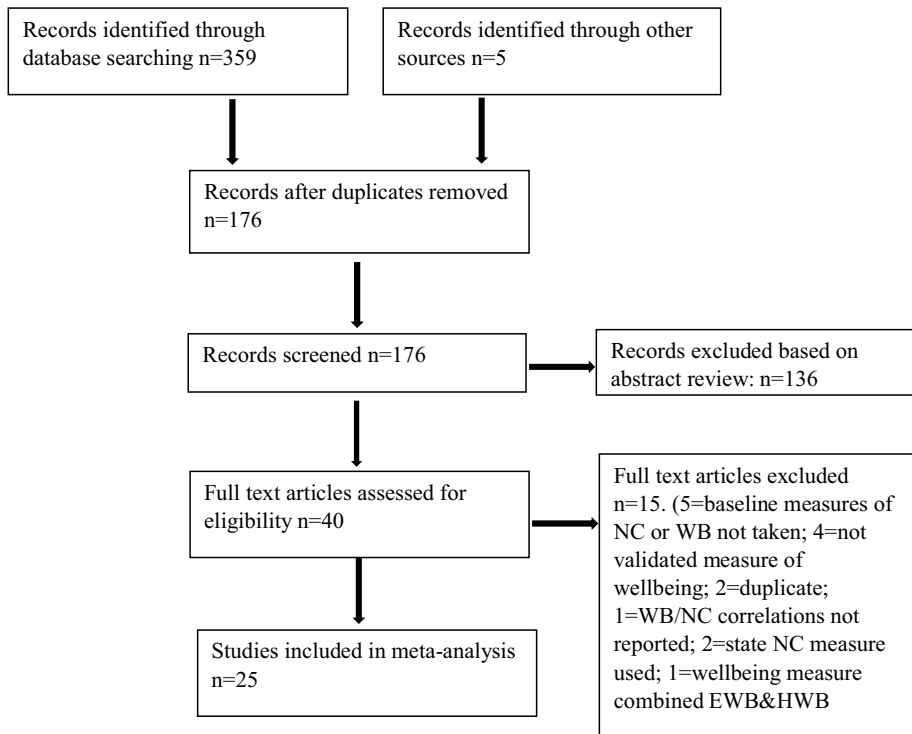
Records identified through database searching n=359

Records identified through other sources n=5

Records after duplicates removed n=176

Records screened n=176

Records excluded based on abstract review: n=136

Full text articles assessed for eligibility n=40

Full text articles excluded n=15. (5=baseline measures of NC or WB not taken; 4=not validated measure of wellbeing; 2=duplicate; 1=WB/NC correlations not reported; 2=state NC measure used; 1=wellbeing measure combined EWB&HWB

Studies included in meta-analysis n=25